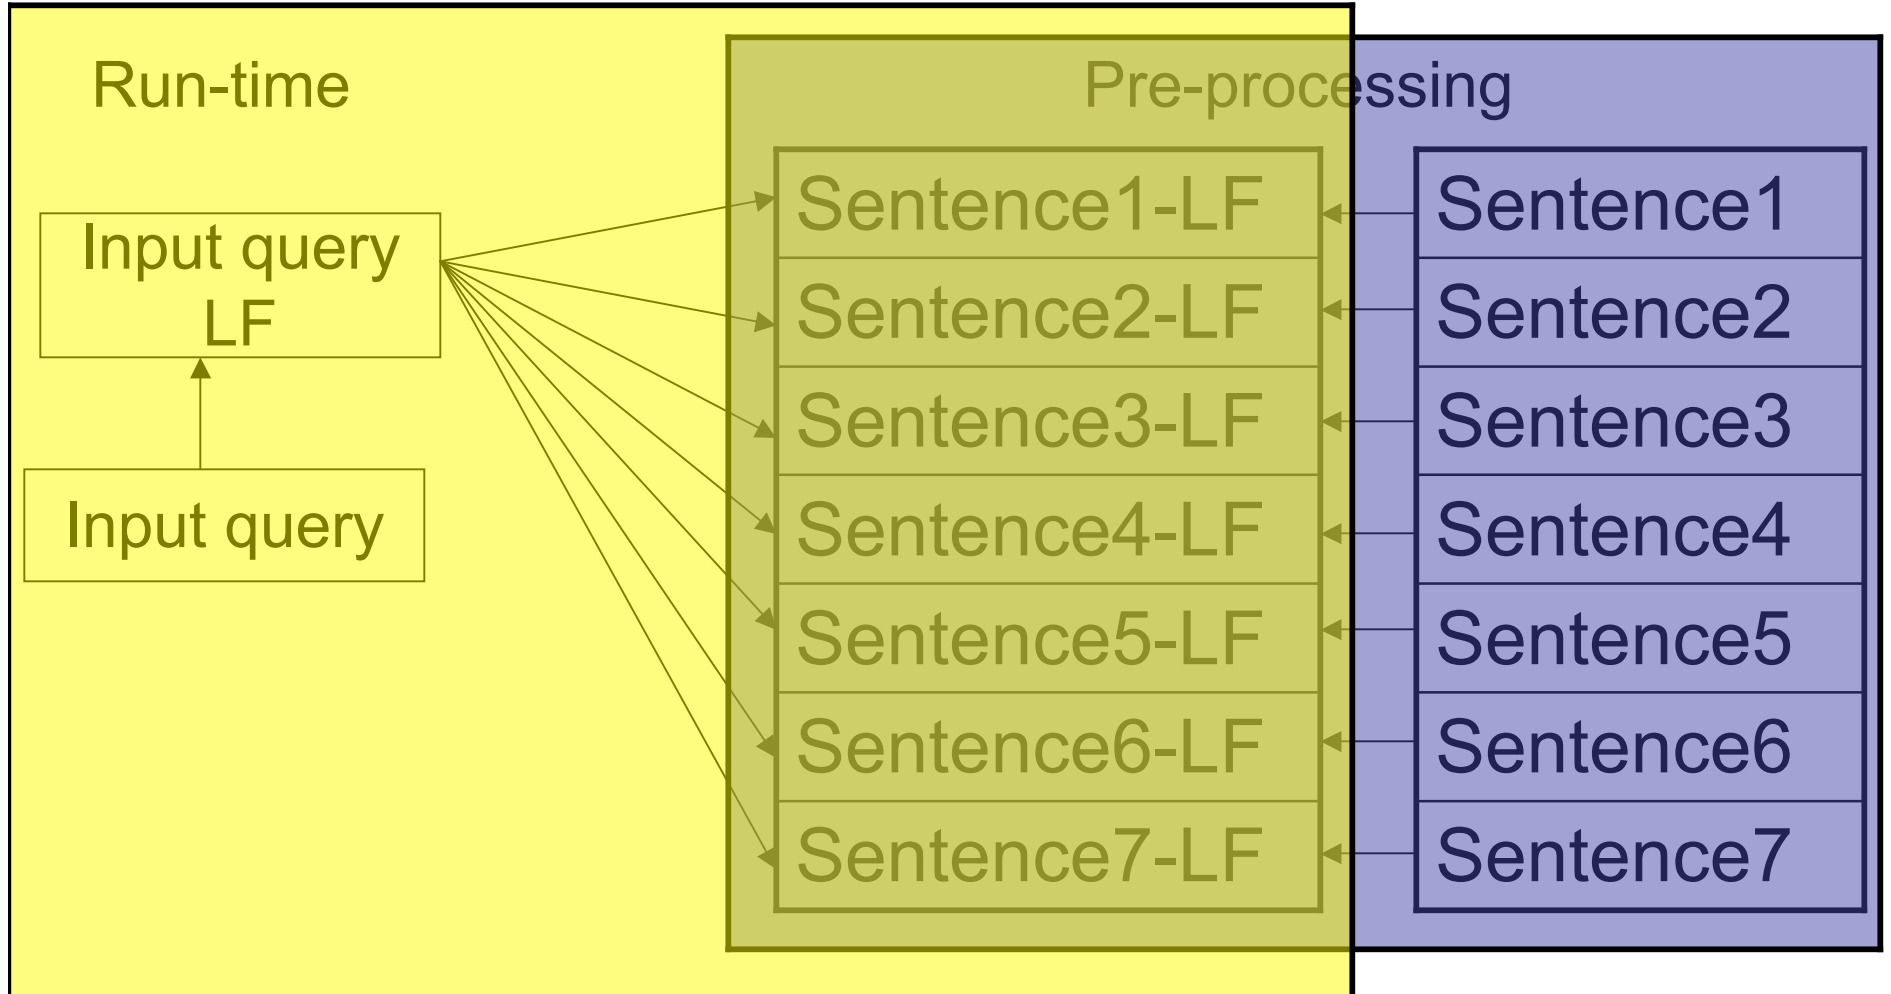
Run-time

Pre-processing

Input query LF

Input query

Sentence1-LF
Sentence2-LF
Sentence3-LF
Sentence4-LF
Sentence5-LF
Sentence6-LF
Sentence7-LF

Sentence1
Sentence2
Sentence3
Sentence4
Sentence5
Sentence6
Sentence7